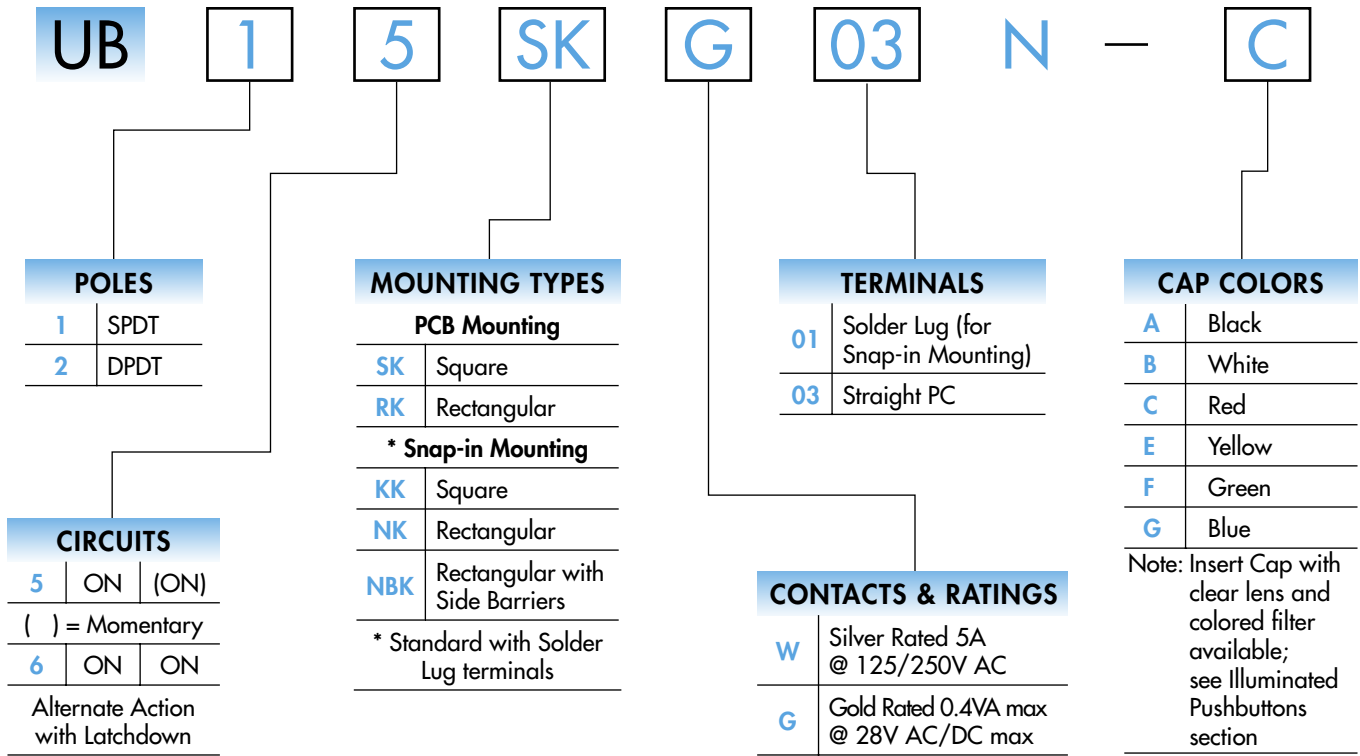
UB 1 5 SK G 03 N — C

POLES

| 1 | SPDT |
|---|---|
| 2 | DPDT |

CIRCUITS

| 5 | ON | (ON) |
|---|---|---|
| ( ) = Momentary | | |
| 6 | ON | ON |

Alternate Action with Latchdown

MOUNTING TYPES

PCB Mounting

| SK | Square |
|---|---|
| RK | Rectangular |

* Snap-in Mounting

| KK | Square |
|---|---|
| NK | Rectangular |
| NBK | Rectangular with Side Barriers |

* Standard with Solder Lug terminals

TERMINALS

| 01 | Solder Lug (for Snap-in Mounting) |
|---|---|
| 03 | Straight PC |

CONTACTS & RATINGS

| W | Silver Rated 5A @ 125/250V AC |
|---|---|
| G | Gold Rated 0.4VA max @ 28V AC/DC max |

CAP COLORS

| A | Black |
|---|---|
| B | White |
| C | Red |
| E | Yellow |
| F | Green |
| G | Blue |

Note: Insert Cap with clear lens and colored filter available; see Illuminated Pushbuttons section